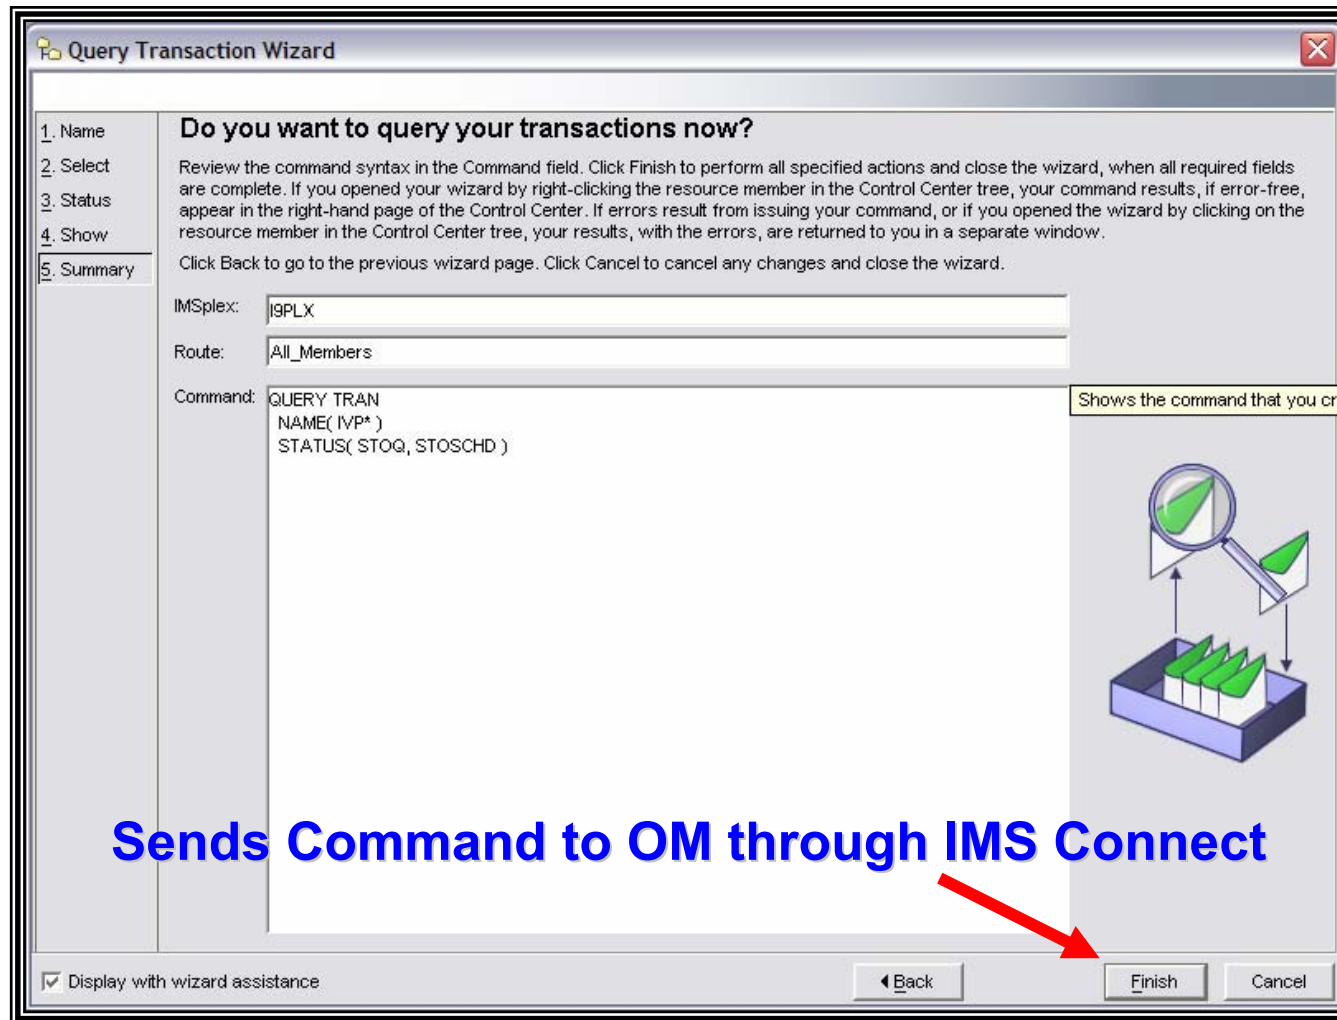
Query Transaction Wizard

1. Name
2. Select
3. Status
4. Show
5. Summary

Do you want to query your transactions now?

Review the command syntax in the Command field. Click Finish to perform all specified actions and close the wizard, when all required fields are complete. If you opened your wizard by right-clicking the resource member in the Control Center tree, your command results, if error-free, appear in the right-hand page of the Control Center. If errors result from issuing your command, or if you opened the wizard by clicking on the resource member in the Control Center tree, your results, with the errors, are returned to you in a separate window.

Click Back to go to the previous wizard page. Click Cancel to cancel any changes and close the wizard.

IMSplex: I9PLX

Route: All_Members

Command: QUERY TRAN
NAME( IVP* )
STATUS( STOQ, STOSCHD )

Shows the command that you cr

Sends Command to OM through IMS Connect

Display with wizard assistance

Back

Finish

Cancel